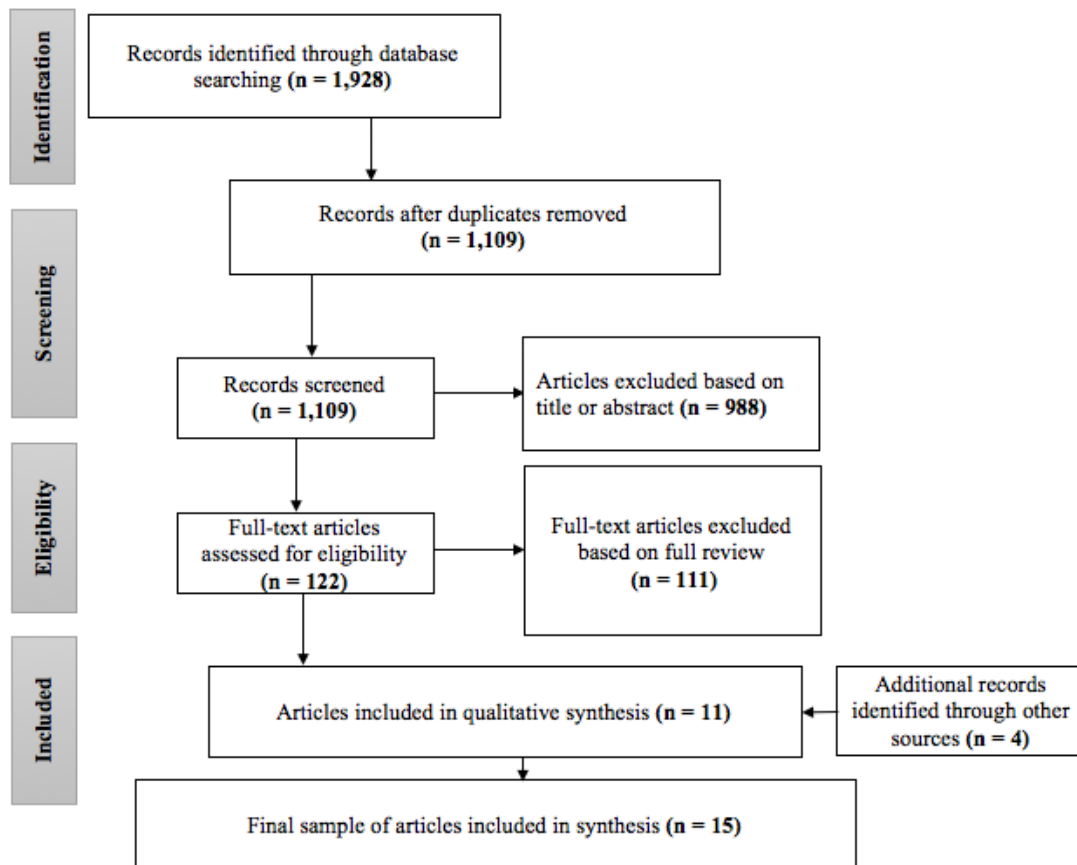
Identification

Records identified through database searching (n = 1,928)

Screening

Records after duplicates removed (n = 1,109)

Records screened (n = 1,109)

Articles excluded based on title or abstract (n = 988)

Eligibility

Full-text articles assessed for eligibility (n = 122)

Full-text articles excluded based on full review (n = 111)

Included

Articles included in qualitative synthesis (n = 11)

Additional records identified through other sources (n = 4)

Final sample of articles included in synthesis (n = 15)